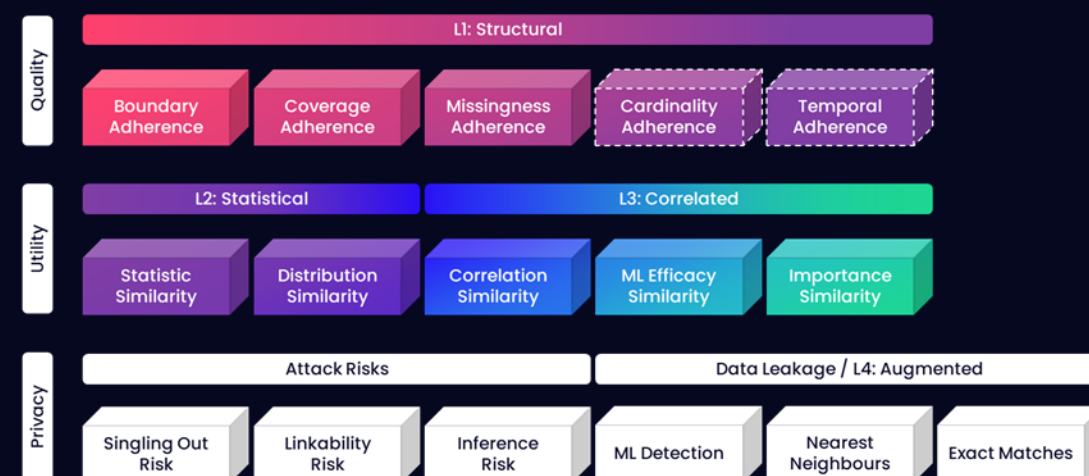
Quality

L1: Structural

Boundary Adherence

Coverage Adherence

Missingness Adherence

Cardinality Adherence

Temporal Adherence

Utility

L2: Statistical

L3: Correlated

Statistic Similarity

Distribution Similarity

Correlation Similarity

ML Efficacy Similarity

Importance Similarity

Privacy

Attack Risks

Data Leakage / L4: Augmented

Singling Out Risk

Linkability Risk

Inference Risk

ML Detection

Nearest Neighbours

Exact Matches